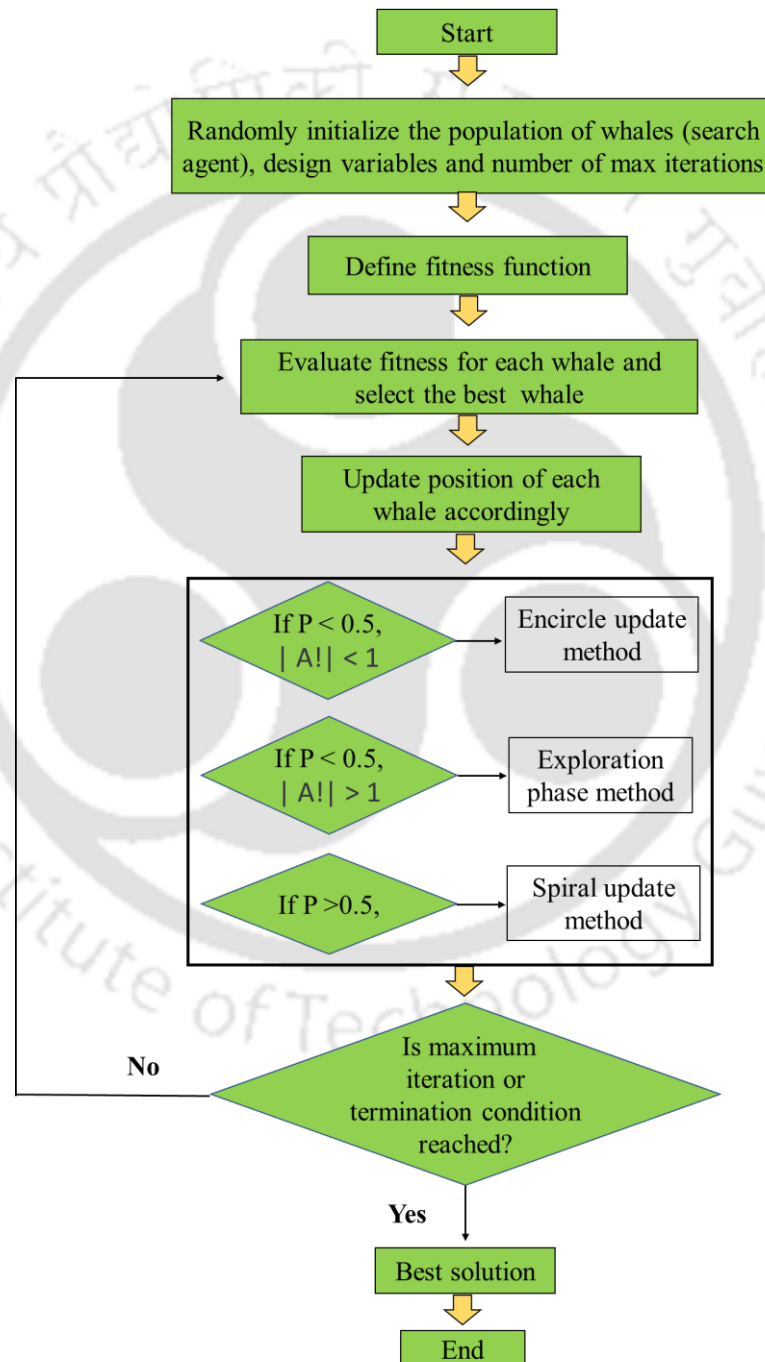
Start

Randomly initialize the population of whales (search agent), design variables and number of max iterations

Define fitness function

Evaluate fitness for each whale and select the best whale

Update position of each whale accordingly

If P < 0.5, | A!| < 1

Encircle update method

If P < 0.5, | A!| > 1

Exploration phase method

If P >0.5,

Spiral update method

No

Is maximum iteration or termination condition reached?

Yes

Best solution

End

stitute of Technology